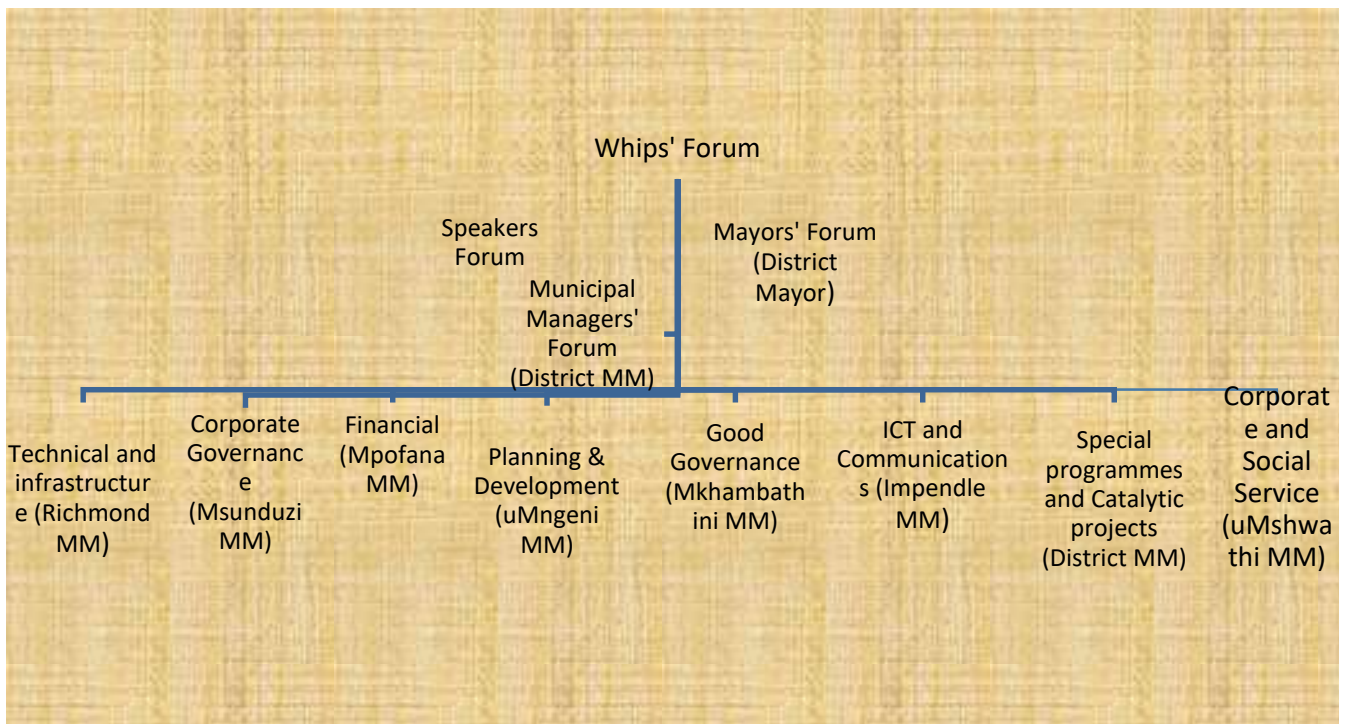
Whips' Forum

Speakers Forum

Mayors' Forum (District Mayor)

Municipal Managers' Forum (District MM)

Technical and infrastructure (Richmond MM)

Corporate Governance (Msunduzi MM)

Financial (Mpofana MM)

Planning & Development (uMngeni MM)

Good Governance (Mkhambathini MM)

ICT and Communications (Impendle MM)

Special programmes and Catalytic projects (District MM)

Corporate and Social Service (uMshwathi MM)